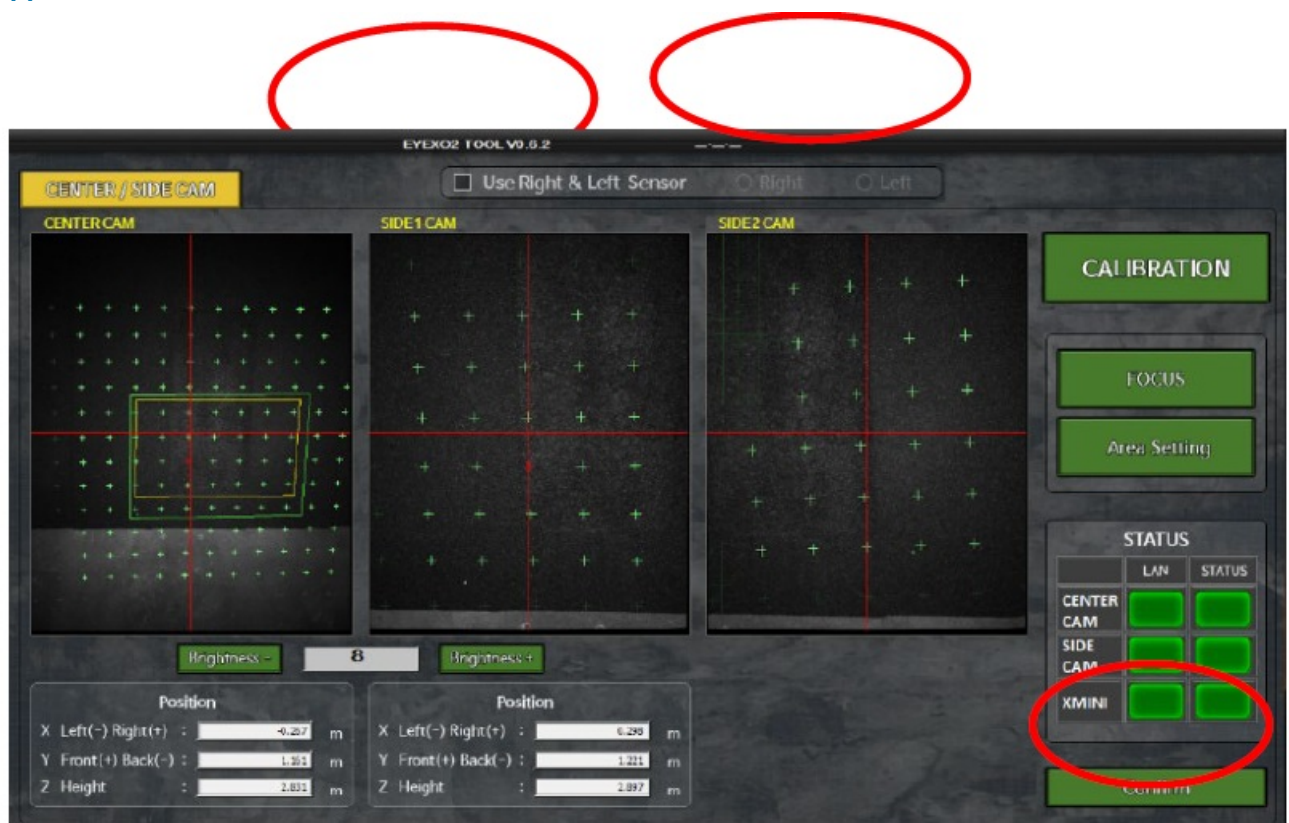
EYEXO2 TOOL V0.6.2

CENTER / SIDE CAM

Use Right & Left Sensor
Right
Left

CENTER CAM

SIDE1 CAM

SIDE2 CAM

CALIBRATION

FOCUS

Area Setting

STATUS

| | LAN | STATUS |
|---|---|---|
| CENTER CAM | | |
| SIDE CAM | | |
| XMINI | | |

Brightness -
8
Brightness +

Position
X Left(-) Right(+) : -0.257 m
Y Front(+) Back(-) : 1.161 m
Z Height : 2.831 m

Position
X Left(-) Right(+) : 0.298 m
Y Front(+) Back(-) : 1.221 m
Z Height : 2.897 m

Confirm